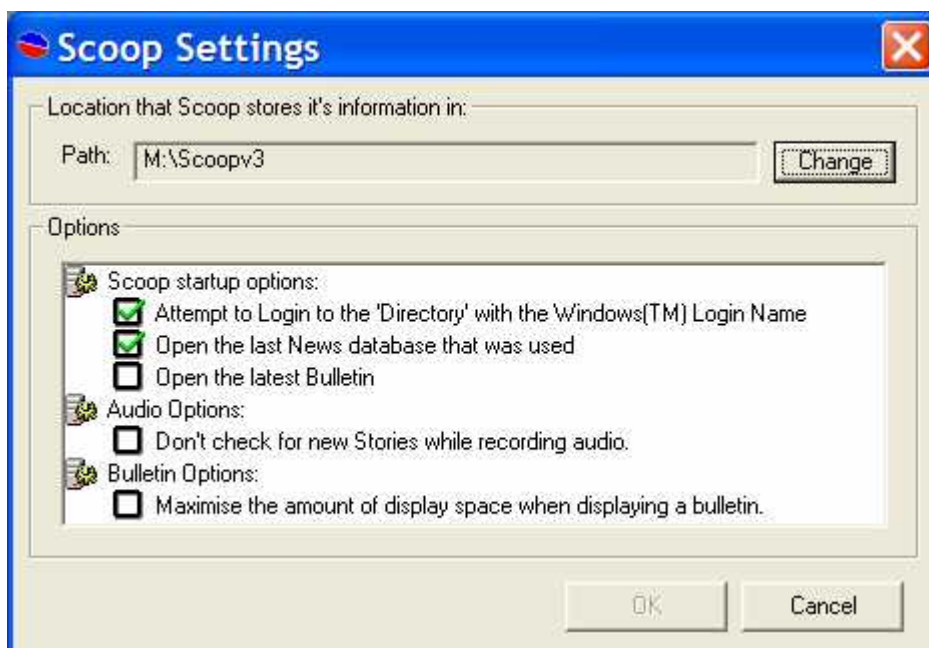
Scoop Settings

Location that Scoop stores it's information in:

Path: M:\Scoopv3

Change

Options

Scoop startup options:
Attempt to Login to the 'Directory' with the Windows(TM) Login Name
Open the last News database that was used
Open the latest Bulletin

Audio Options:
Don't check for new Stories while recording audio.

Bulletin Options:
Maximise the amount of display space when displaying a bulletin.

OK

Cancel